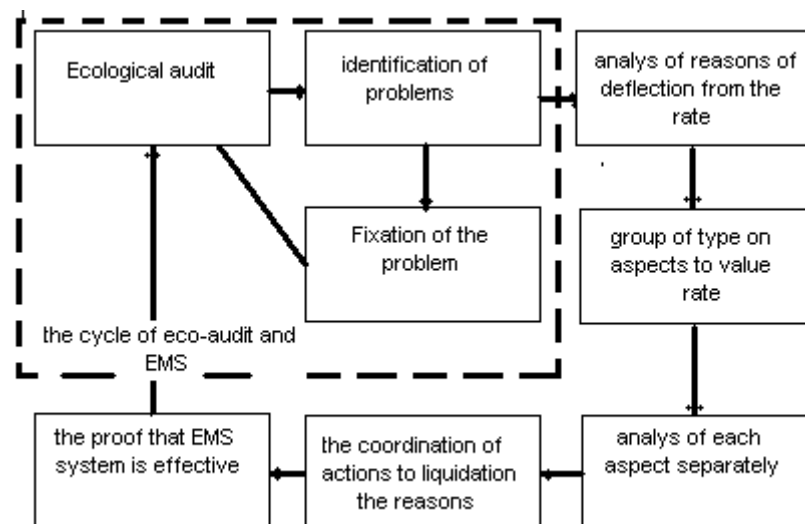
Ecological audit

identification of problems

analys of reasons of deflection from the rate

Fixation of the problem

group of type on aspects to value rate

the cycle of eco-audit and EMS

the proof that EMS system is effective

the coordination of actions to liquidation the reasons

analys of each aspect separately